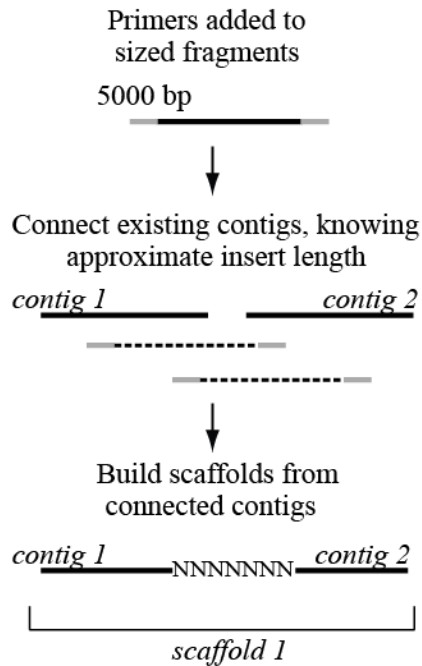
Primers added to sized fragments

5000 bp

Connect existing contigs, knowing approximate insert length

contig 1

contig 2

Build scaffolds from connected contigs

contig 1

NNNNNNN

contig 2

scaffold 1